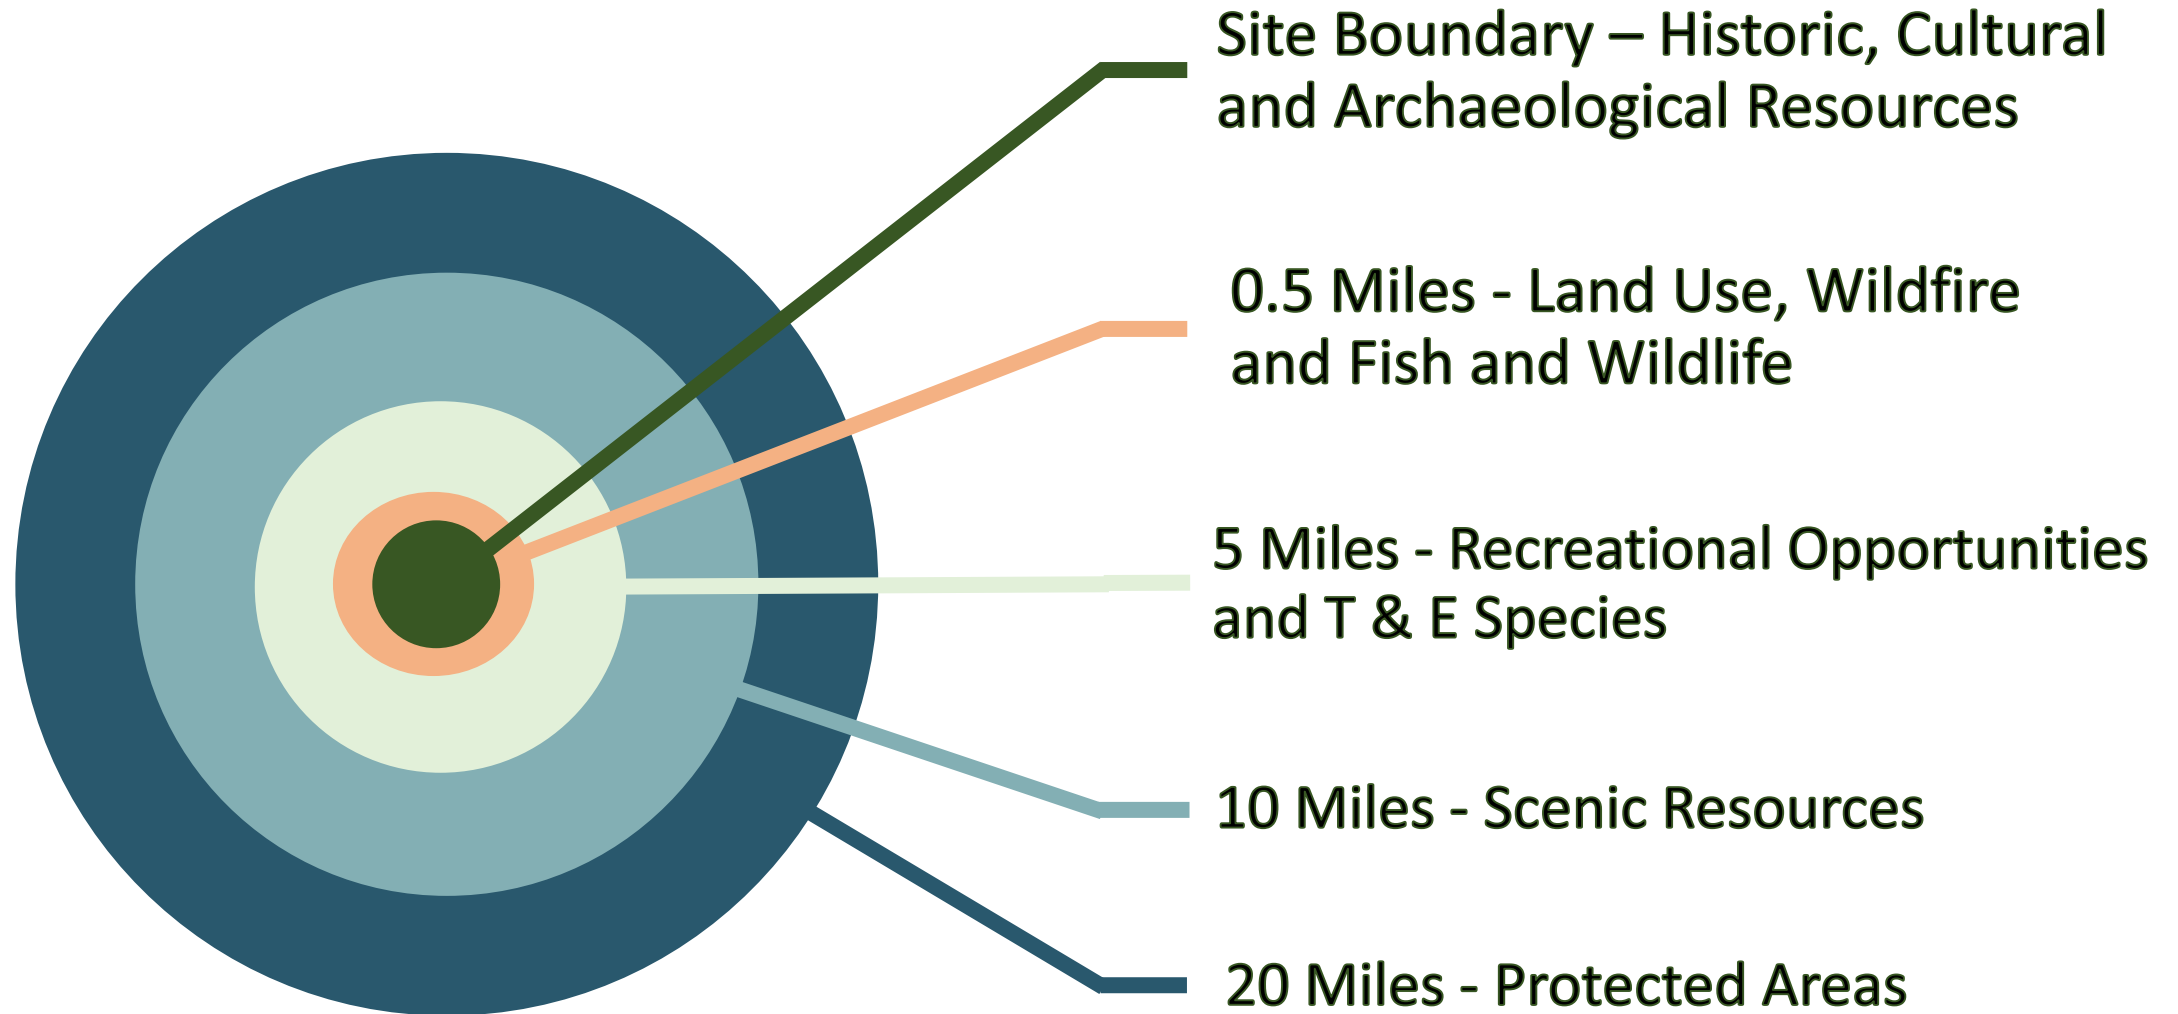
Site Boundary – Historic, Cultural and Archaeological Resources

0.5 Miles - Land Use, Wildfire and Fish and Wildlife

5 Miles - Recreational Opportunities and T & E Species

10 Miles - Scenic Resources

20 Miles - Protected Areas